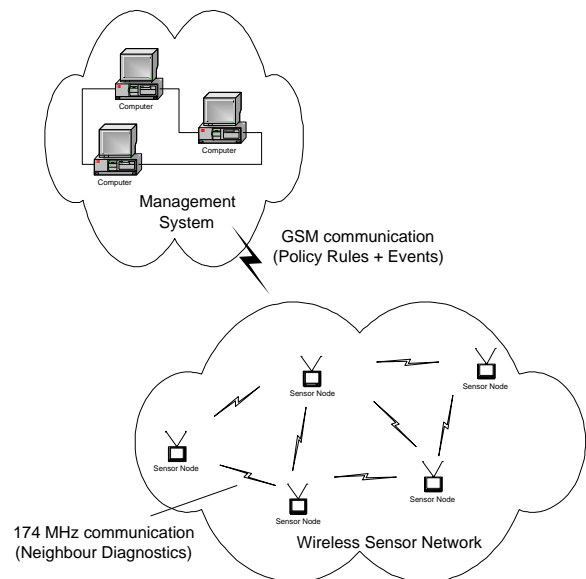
Computer
Computer
Computer
Management System
GSM communication (Policy Rules + Events)
Sensor Node
Sensor Node
Sensor Node
Sensor Node
Sensor Node
Sensor Node
174 MHz communication (Neighbour Diagnostics)
Wireless Sensor Network